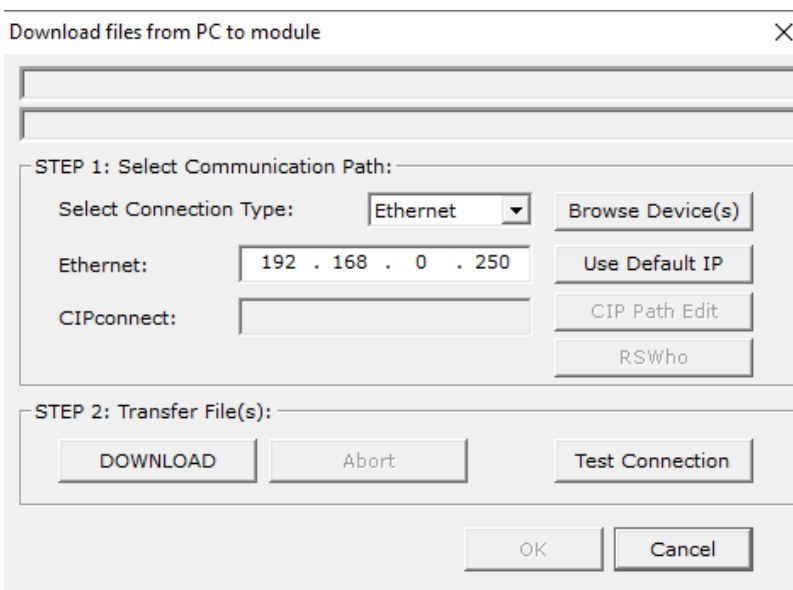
Download files from PC to module

×

STEP 1: Select Communication Path:

Select Connection Type:

Ethernet

Browse Device(s)

Ethernet:

192 . 168 . 0 . 250

Use Default IP

CIPconnect:

CIP Path Edit

RSWho

STEP 2: Transfer File(s):

DOWNLOAD

Abort

Test Connection

OK

Cancel